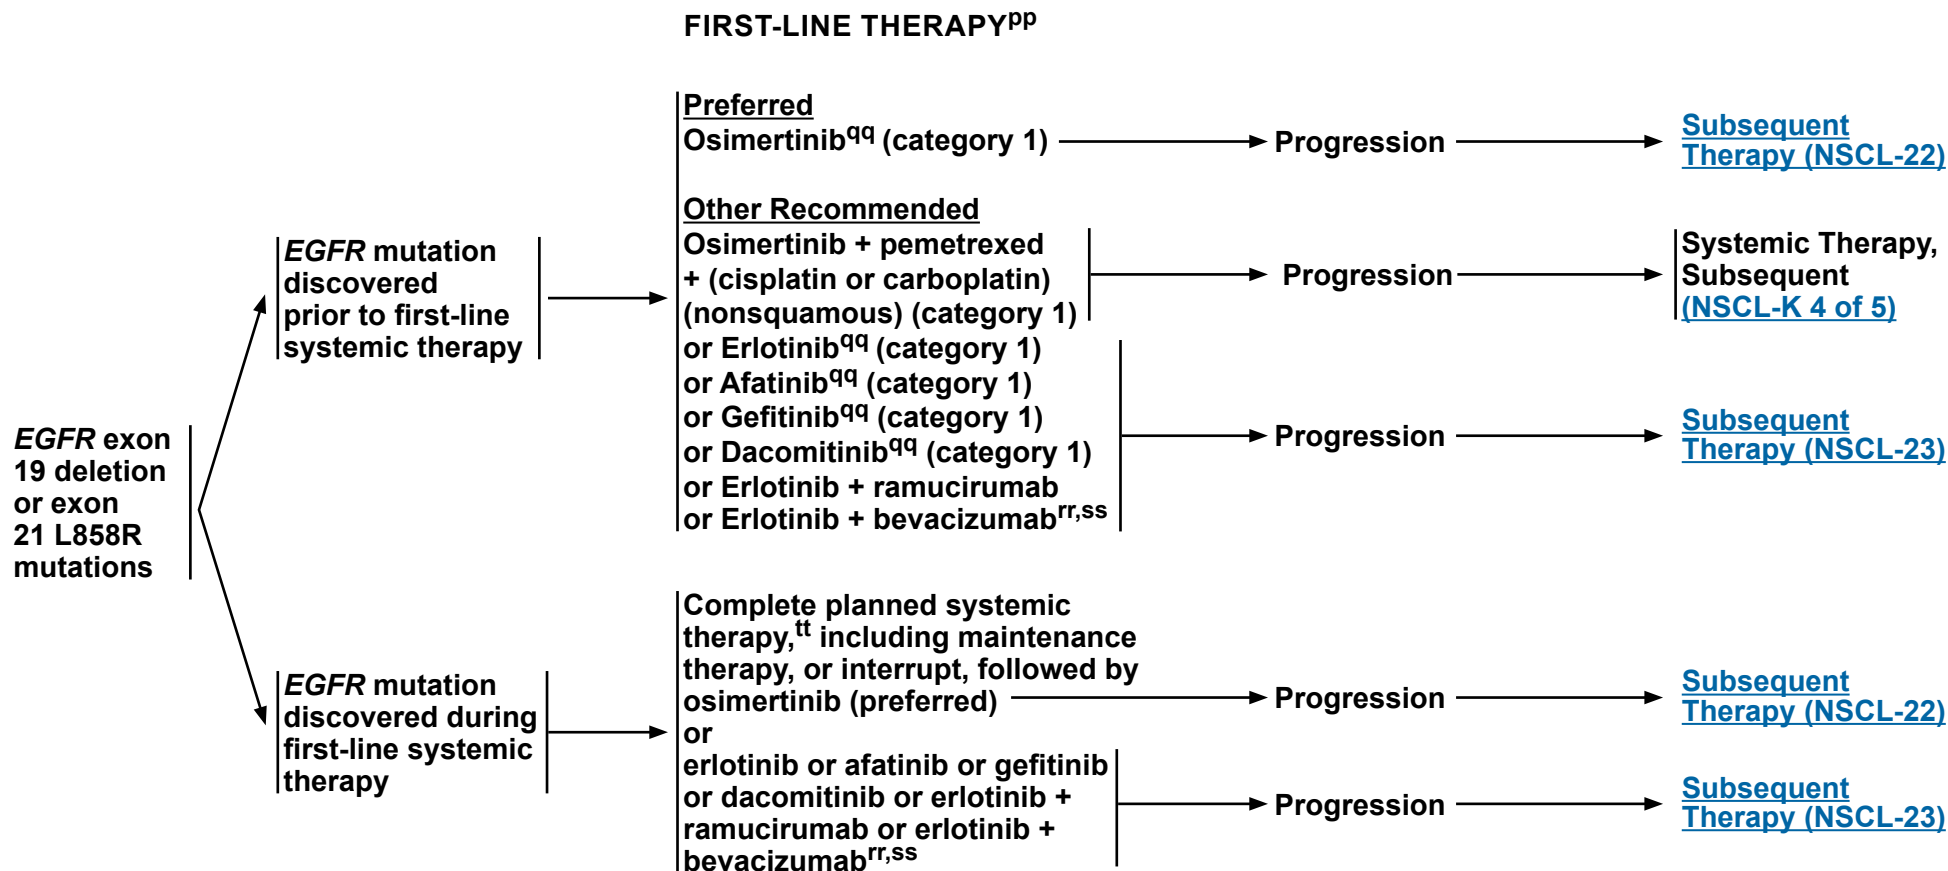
FIRST-LINE THERAPY$^{pp}$

EGFR exon 19 deletion or exon 21 L858R mutations

EGFR mutation discovered prior to first-line systemic therapy

Preferred
Osimertinib$^{qq}$ (category 1)

Progression

Subsequent Therapy (NSCL-22)

Other Recommended
Osimertinib + pemetrexed + (cisplatin or carboplatin) (nonsquamous) (category 1)

Progression

Systemic Therapy, Subsequent (NSCL-K 4 of 5)

or Erlotinib$^{qq}$ (category 1)
or Afatinib$^{qq}$ (category 1)
or Gefitinib$^{qq}$ (category 1)
or Dacomitinib$^{qq}$ (category 1)
or Erlotinib + ramucirumab
or Erlotinib + bevacizumab$^{rr,ss}$

Progression

Subsequent Therapy (NSCL-23)

EGFR mutation discovered during first-line systemic therapy

Complete planned systemic therapy,$^{tt}$ including maintenance therapy, or interrupt, followed by osimertinib (preferred)

Progression

Subsequent Therapy (NSCL-22)

or
erlotinib or afatinib or gefitinib or dacomitinib or erlotinib + ramucirumab or erlotinib + bevacizumab$^{rr,ss}$

Progression

Subsequent Therapy (NSCL-23)